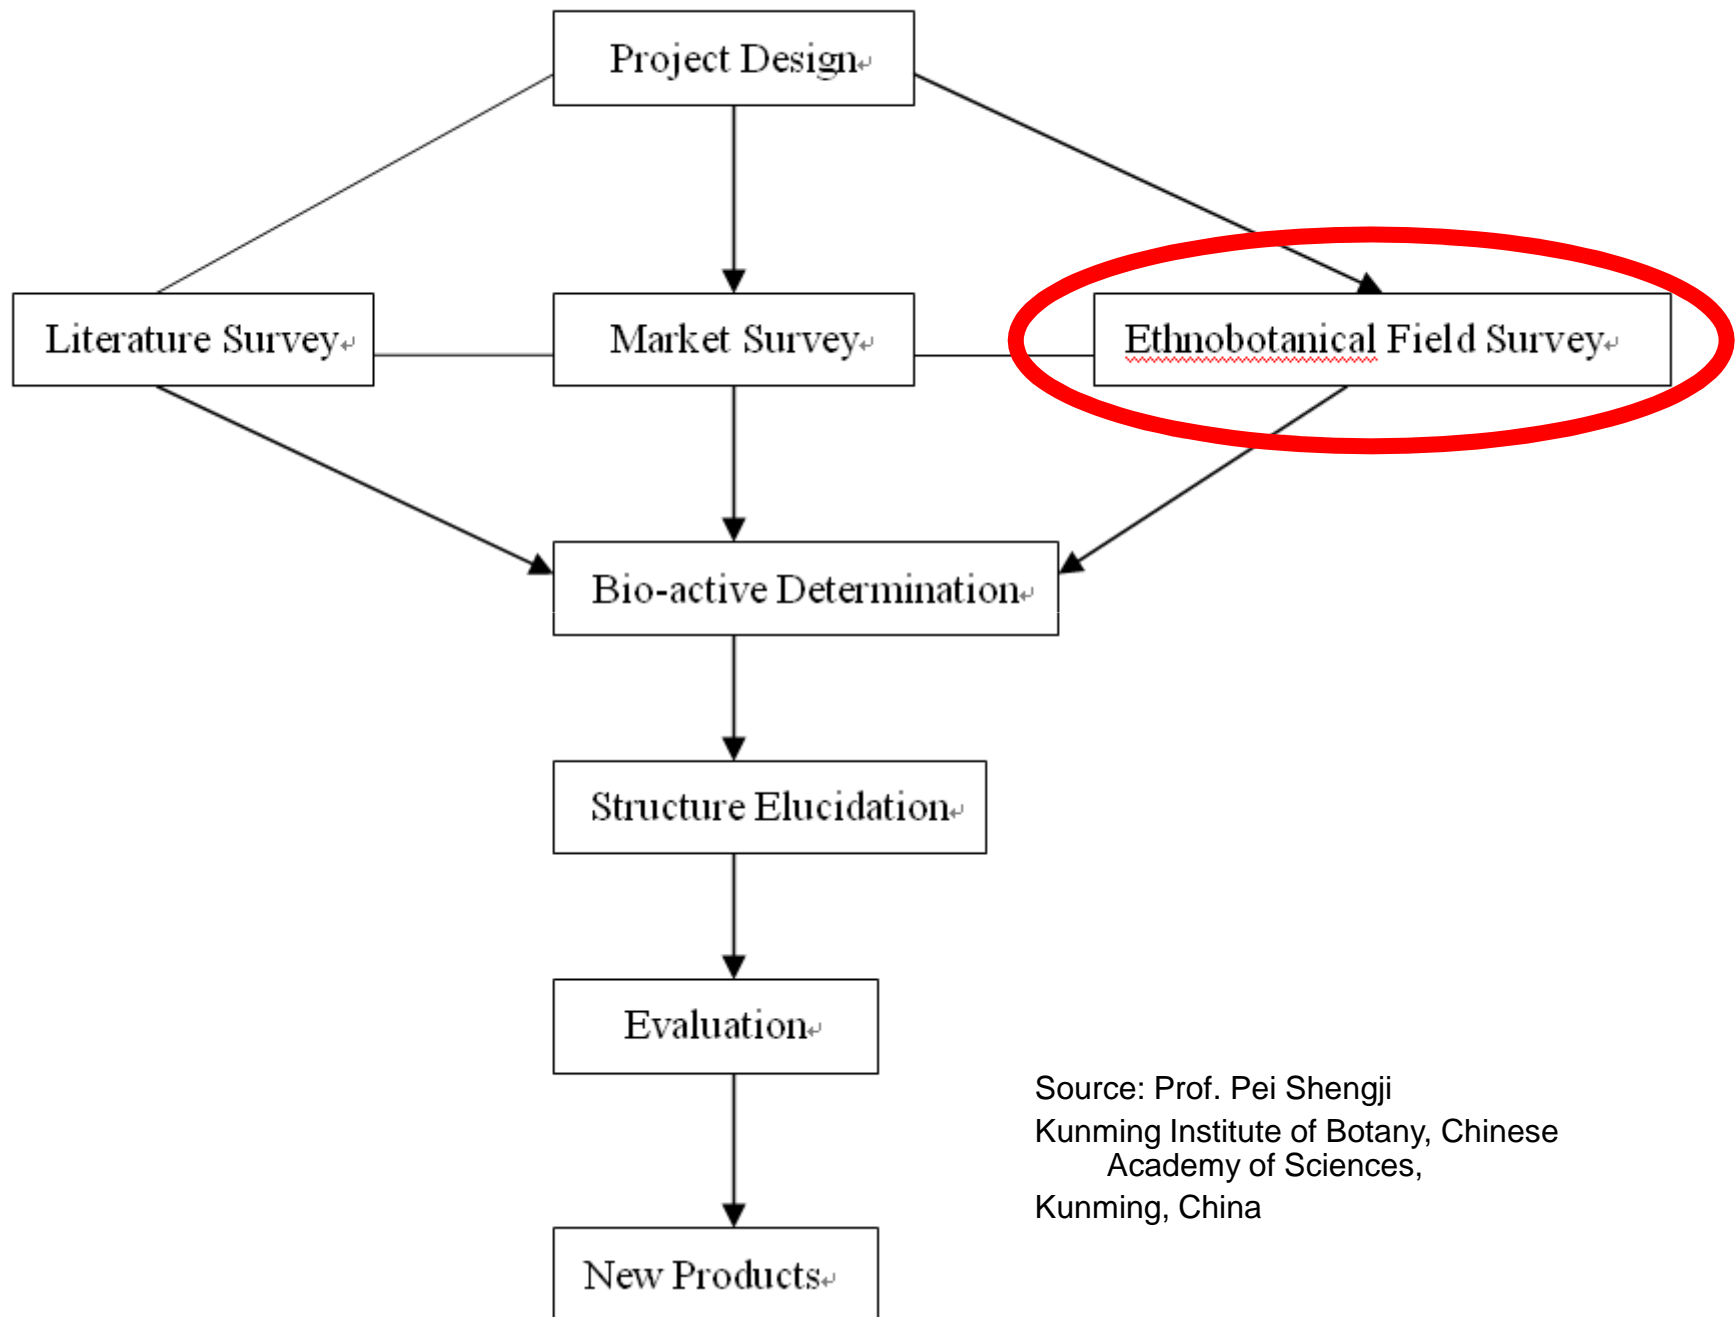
Project Design

Literature Survey

Market Survey

Ethnobotanical Field Survey

Bio-active Determination

Structure Elucidation

Evaluation

New Products

Source: Prof. Pei Shengji
Kunming Institute of Botany, Chinese Academy of Sciences,
Kunming, China